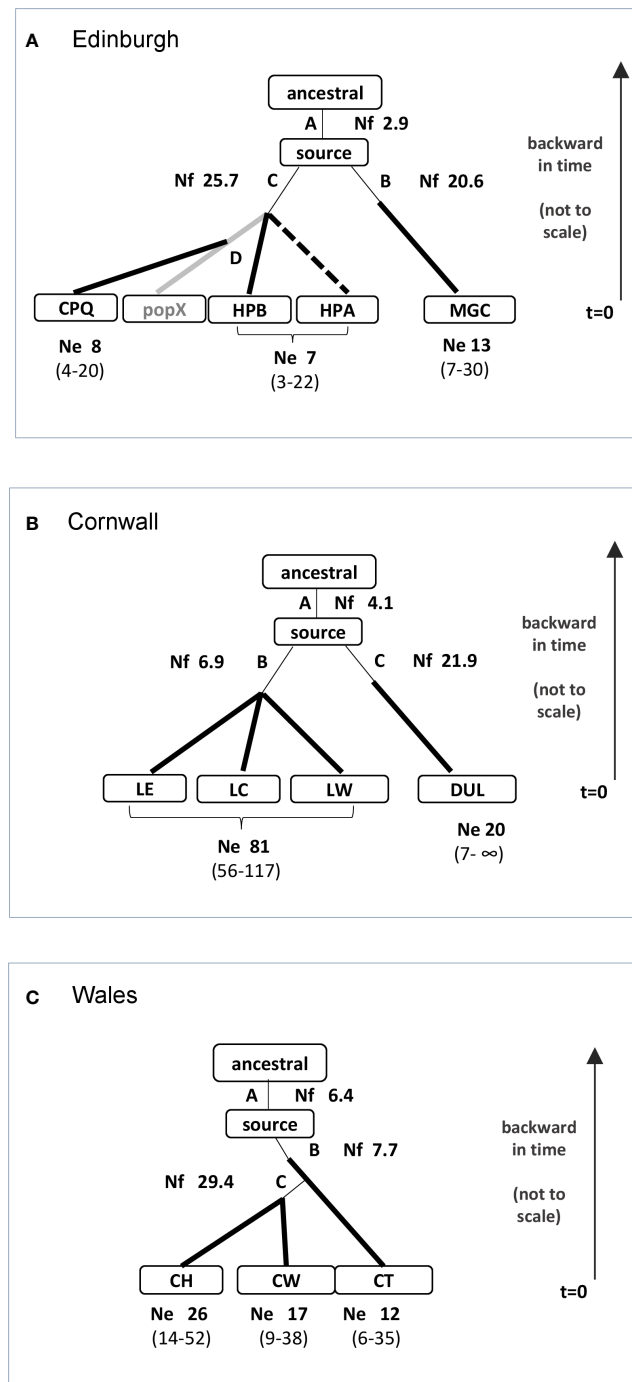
A Edinburgh

ancestral
A Nf 2.9
source
Nf 25.7 C
B Nf 20.6
D
CPQ popX HPB HPA MGC
Ne 8 (4-20)
Ne 7 (3-22)
Ne 13 (7-30)

backward in time (not to scale)
t=0

B Cornwall

ancestral
A Nf 4.1
source
Nf 6.9 B
C Nf 21.9
LE LC LW DUL
Ne 81 (56-117)
Ne 20 (7- ∞)

backward in time (not to scale)
t=0

C Wales

ancestral
A Nf 6.4
source
B Nf 7.7
Nf 29.4 C
CH CW CT
Ne 26 (14-52)
Ne 17 (9-38)
Ne 12 (6-35)

backward in time (not to scale)
t=0